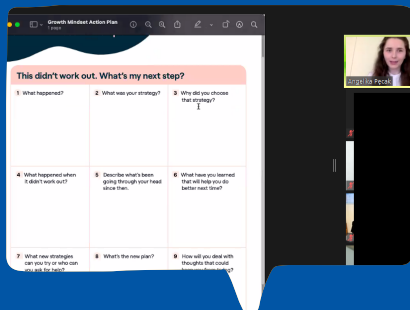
Growth Mindset Action Plan
1 page

This didn't work out. What's my next step?

| 1 What happened? | 2 What was your strategy? | 3 Why did you choose that strategy? |
|---|---|---|
| 4 What happened when it didn't work out? | 5 Describe what's been going through your head since then. | 6 What have you learned that will help you do better next time? |
| 7 What new strategies can you try or who can you ask for help? | 8 What's the new plan? | 9 How will you deal with things that could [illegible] |

Angelika Pecak